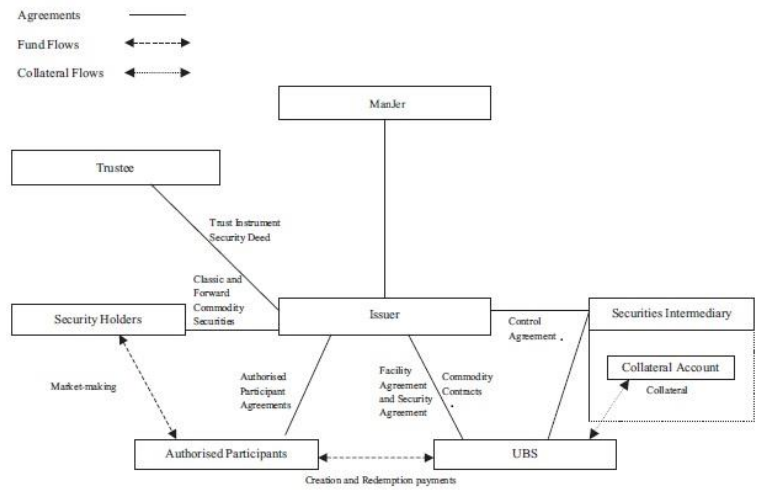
Agreements

Fund Flows

Collateral Flows

ManJer

Trustee

Trust Instrument Security Deed

Classic and Forward Commodity Securities

Security Holders

Issuer

Control Agreement

Securities Intermediary

Collateral Account

Collateral

Market-making

Authorised Participant Agreements

Facility Agreement and Security Agreement

Commodity Contracts

Authorised Participants

UBS

Creation and Redemption payments